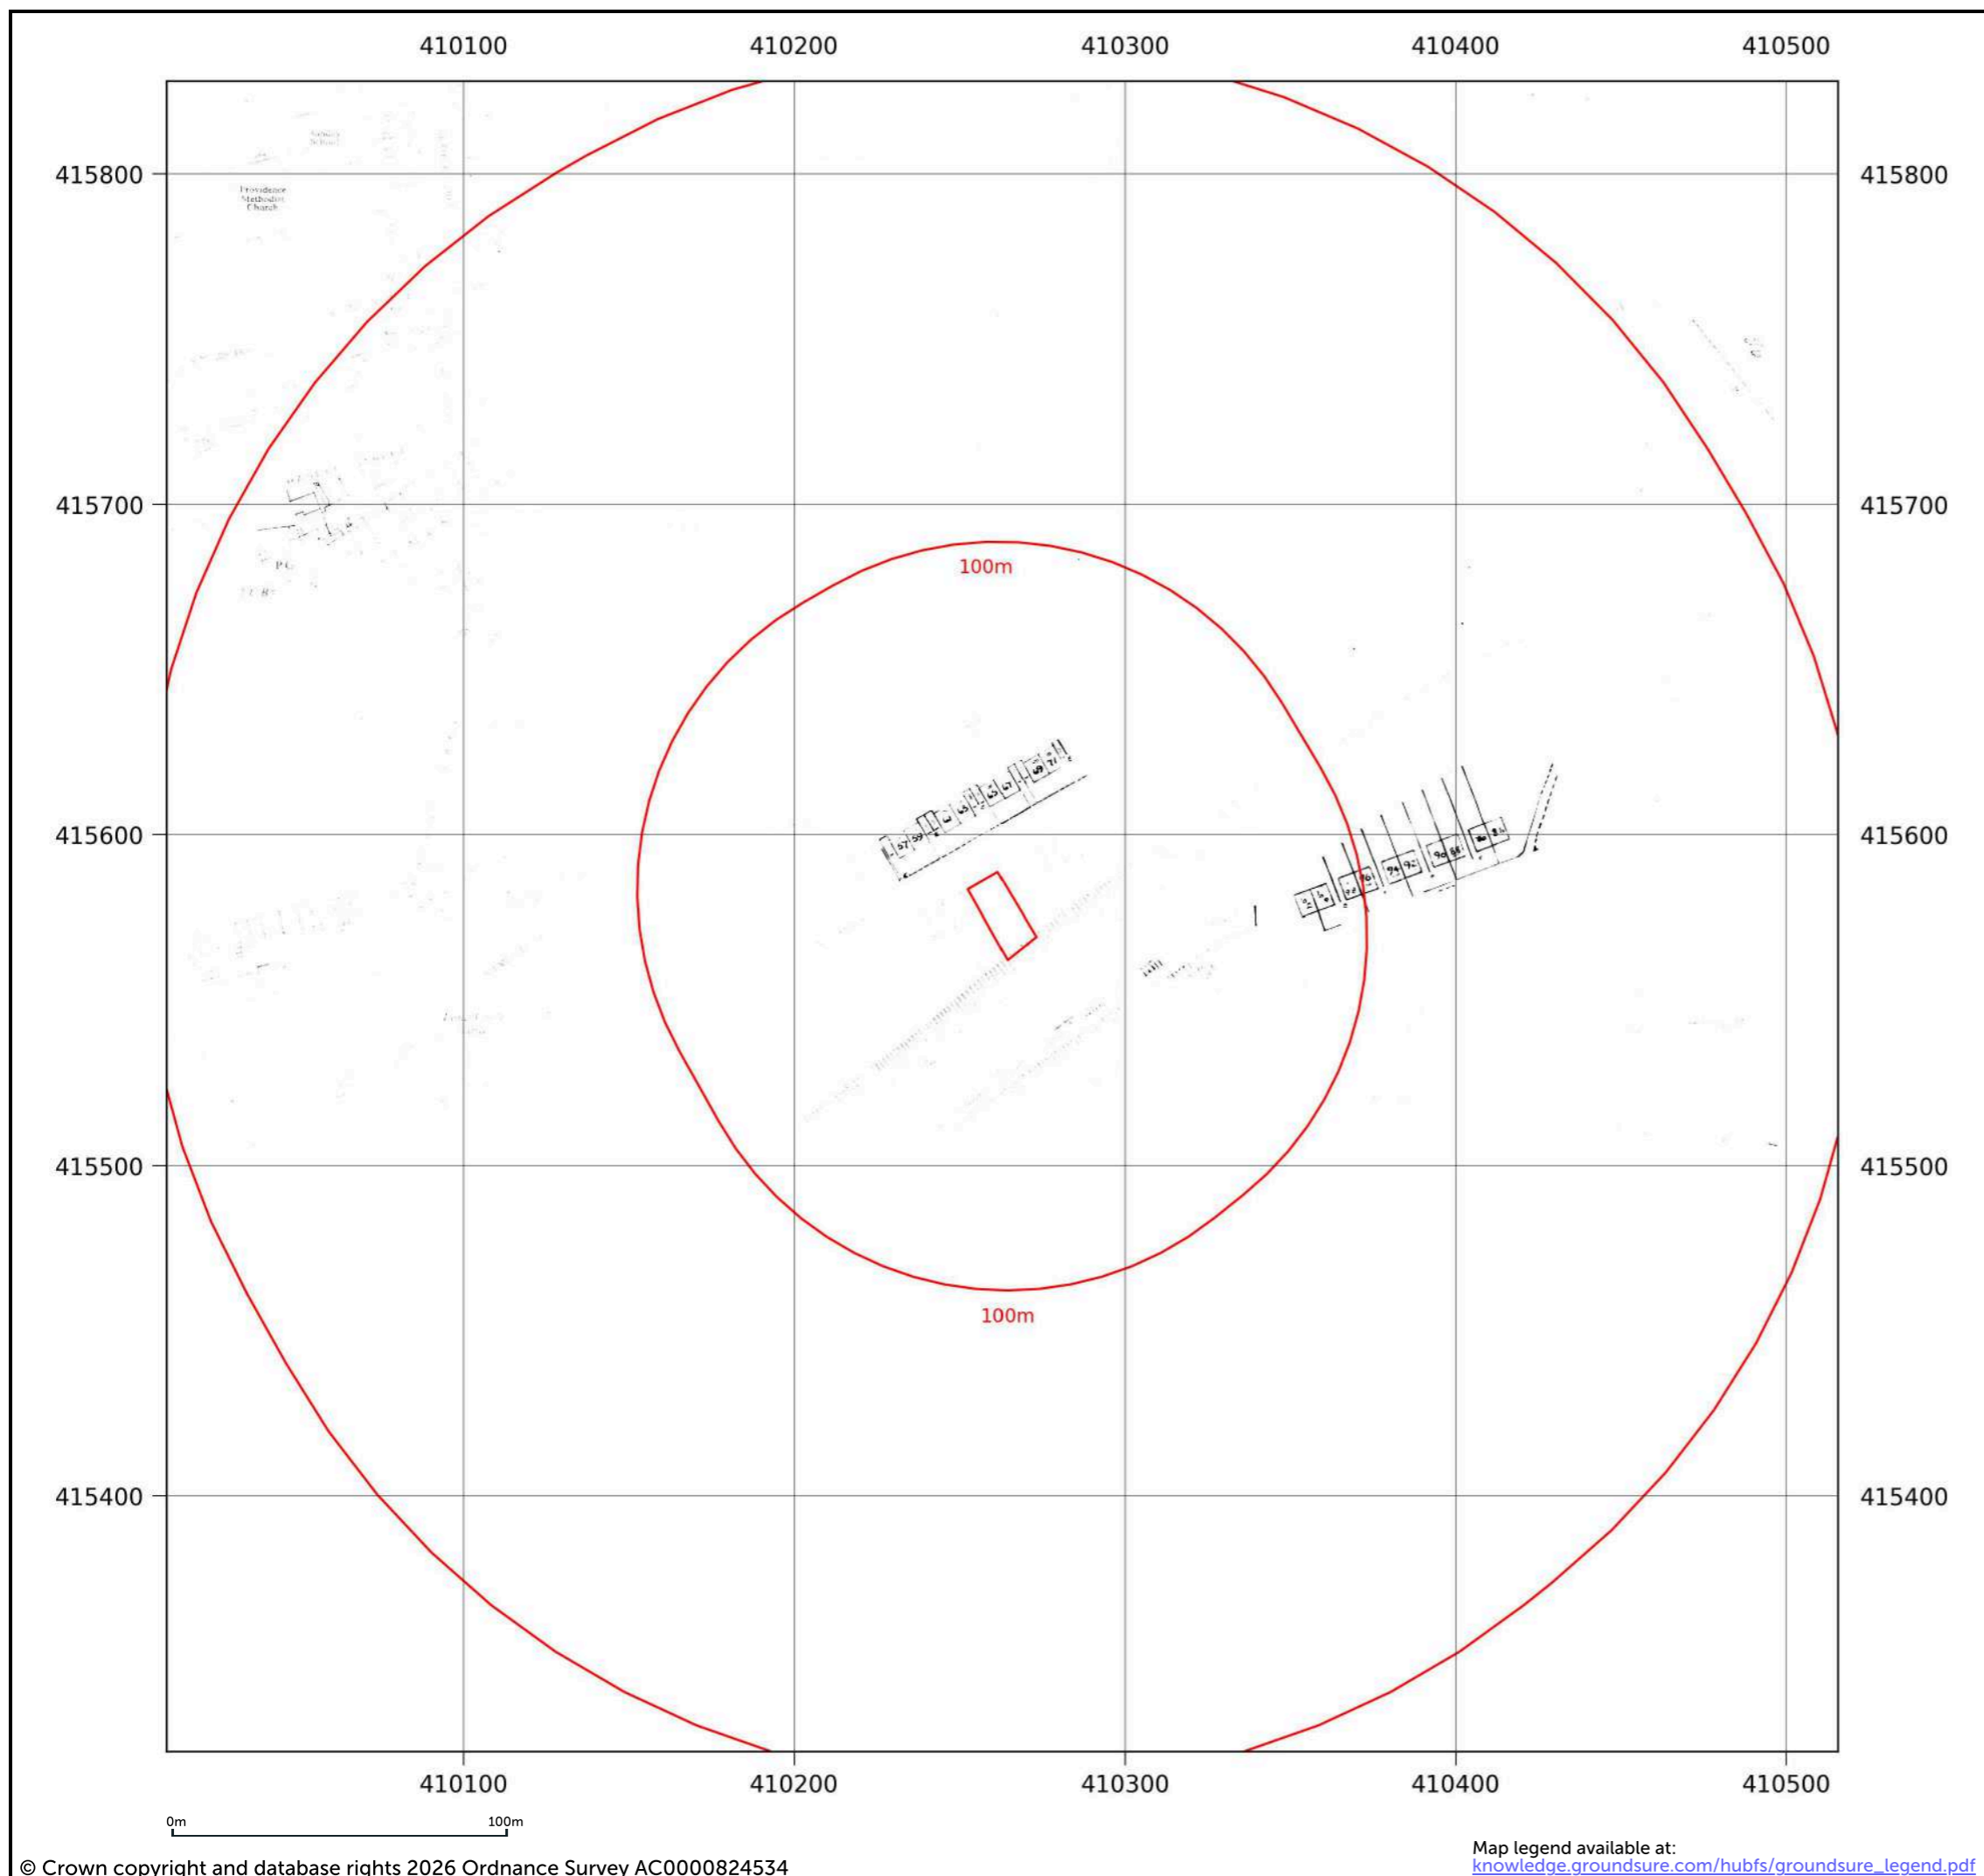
410100 410200 410300 410400 410500

415800
415700
415600
415500
415400

415800
415700
415600
415500
415400

Sunday School

Providence Methodist Church

P.O.

100m

57 59 61 63 65 67 69 71

90 92 94 96 98 100

100m

410100 410200 410300 410400 410500

0m 100m

© Crown copyright and database rights 2026 Ordnance Survey AC0000824534

Map legend available at:
knowledge.groundsure.com/hubfs/groundsure_legend.pdf